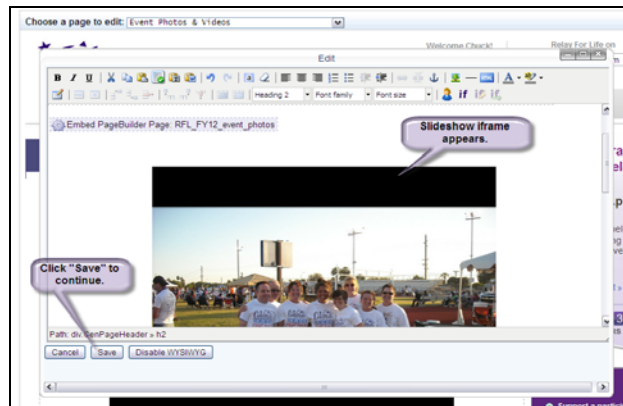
Choose a page to edit: Event Photos & Videos

Welcome Chuck!

Relay For Life on

Edit

Heading 2

Font family

Font size

Embed PageBuilder Page: RFL_FY12_event_photos

Slideshow iframe appears.

Click "Save" to continue.

Path: div.GenPageHeader » h2

Cancel

Save

Disable WYSIWYG